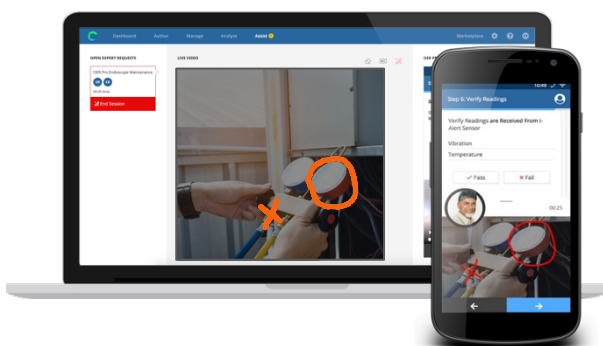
Dashboard Author Manage Analyze Assist Marketplace

OPEN EXPERT REQUESTS

OEM Pro Endoscope Maintenance

Workflows

End Session

LIVE VIDEO

OEM P

10:49

Step 6: Verify Readings

Verify Readings are Received From I-Alert Sensor

Vibration

Temperature

Pass

Fail

00:25